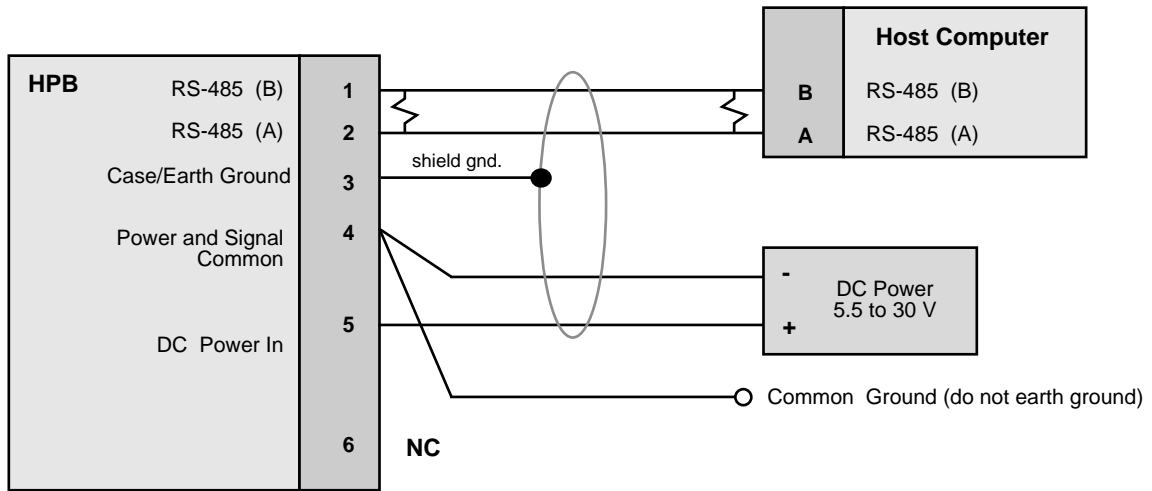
Host Computer

HPB

RS-485 (B) 1

RS-485 (A) 2

Case/Earth Ground 3

Power and Signal Common 4

DC Power In 5

6 NC

shield gnd.

B RS-485 (B)

A RS-485 (A)

-

DC Power
5.5 to 30 V

+

Common Ground (do not earth ground)